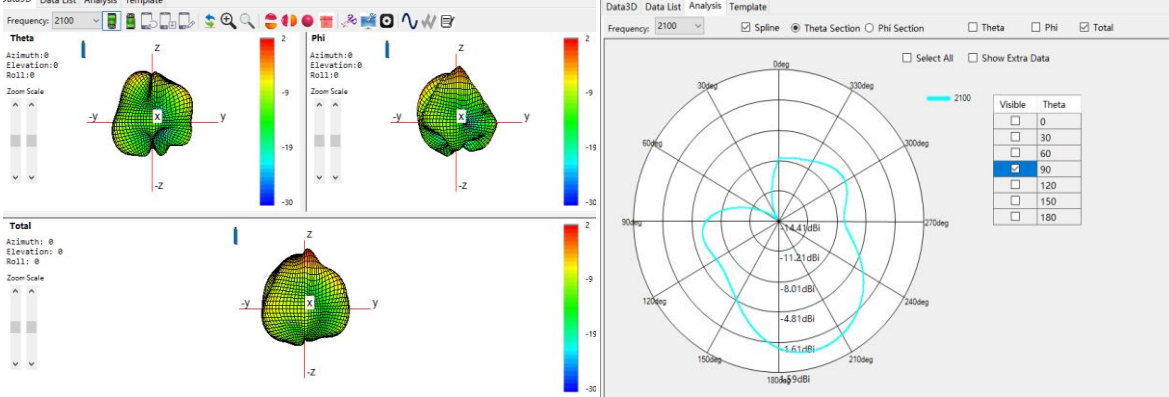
Data3D Data List Analysis Template

Frequency: 2100

Theta
Azimuth:0
Elevation:0
Roll:0
Zoom Scale

z
-y
y
x
-z

2
-9
-19
-30

Phi
Azimuth:0
Elevation:0
Roll:0
Zoom Scale

z
-y
y
x
-z

2
-9
-19
-30

Total
Azimuth: 0
Elevation: 0
Roll: 0
Zoom Scale

z
-y
y
x
-z

2
-9
-19
-30

Data3D Data List Analysis Template

Frequency: 2100
Spline
Theta Section
Phi Section
Theta
Phi
Total

Select All
Show Extra Data

0deg
30deg
330deg
60deg
300deg
90deg
270deg
120deg
240deg
150deg
210deg
180deg

2100

-14.41dBi
-11.21dBi
-8.01dBi
-4.81dBi
-1.61dBi
1.59dBi

| Visible | Theta |
|---|---|
| ☐ | 0 |
| ☐ | 30 |
| ☐ | 60 |
| ☑ | 90 |
| ☐ | 120 |
| ☐ | 150 |
| ☐ | 180 |